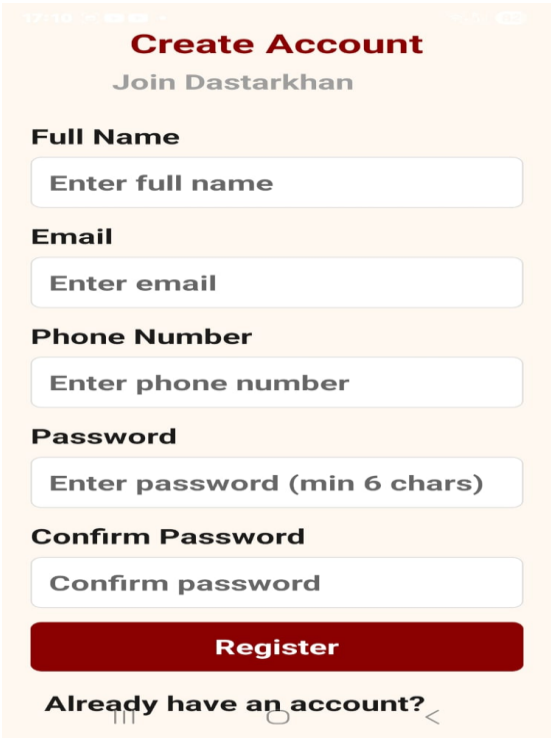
Create Account

Join Dastarkhan

Full Name

Enter full name

Email

Enter email

Phone Number

Enter phone number

Password

Enter password (min 6 chars)

Confirm Password

Confirm password

Register

Already have an account?